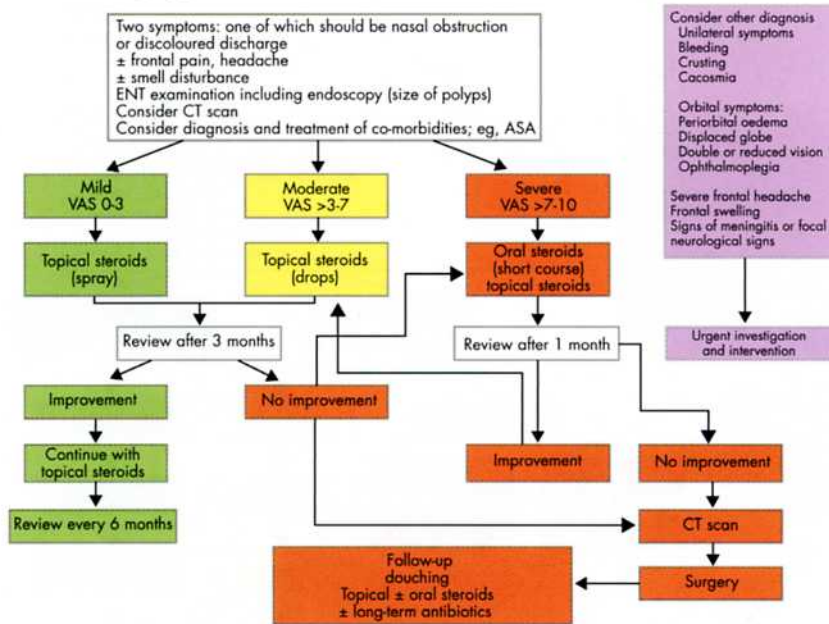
Two symptoms: one of which should be nasal obstruction or discoloured discharge
± frontal pain, headache
± smell disturbance
ENT examination including endoscopy (size of polyps)
Consider CT scan
Consider diagnosis and treatment of co-morbidities; eg, ASA

Consider other diagnosis
Unilateral symptoms
Bleeding
Crusting
Cacosmia

Orbital symptoms:
Periorbital oedema
Displaced globe
Double or reduced vision
Ophthalmoplegia

Severe frontal headache
Frontal swelling
Signs of meningitis or focal neurological signs

Urgent investigation and intervention

Mild
VAS 0-3

Moderate
VAS >3-7

Severe
VAS >7-10

Topical steroids (spray)

Topical steroids (drops)

Oral steroids (short course) topical steroids

Review after 3 months

Review after 1 month

Improvement

No improvement

Continue with topical steroids

Improvement

No improvement

Review every 6 months

CT scan

Follow-up douching
Topical ± oral steroids
± long-term antibiotics

Surgery